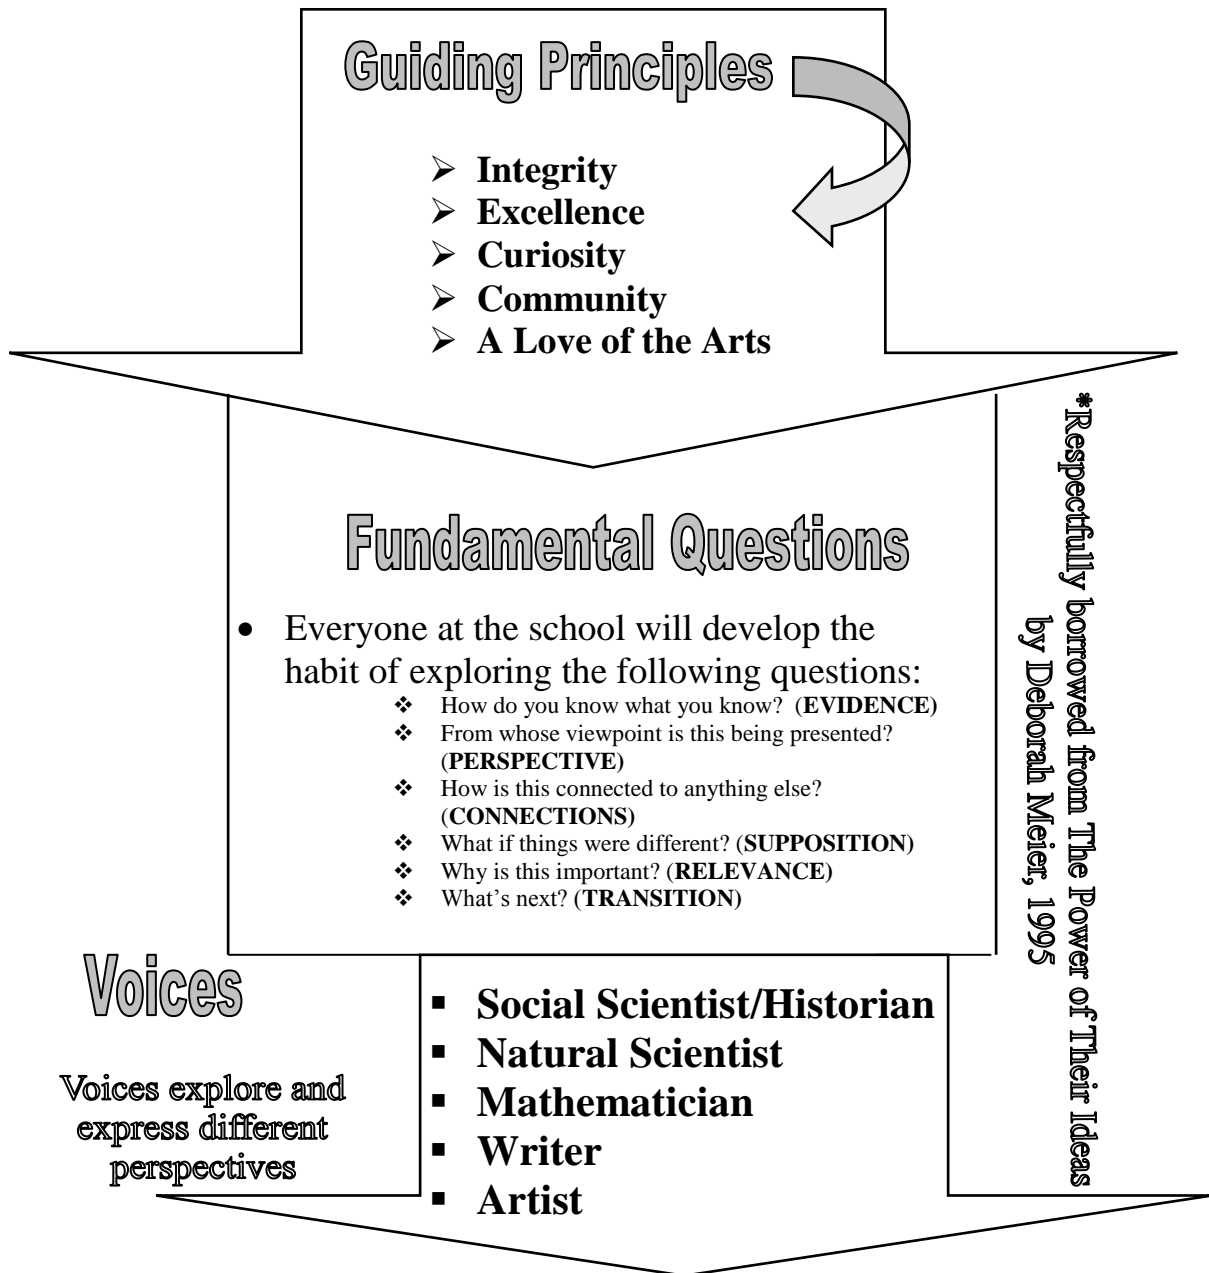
Guiding Principles

- Integrity
- Excellence
- Curiosity
- Community
- A Love of the Arts

Fundamental Questions

- Everyone at the school will develop the habit of exploring the following questions:
  - How do you know what you know? (**EVIDENCE**)
  - From whose viewpoint is this being presented? (**PERSPECTIVE**)
  - How is this connected to anything else? (**CONNECTIONS**)
  - What if things were different? (**SUPPOSITION**)
  - Why is this important? (**RELEVANCE**)
  - What's next? (**TRANSITION**)

*Respectfully borrowed from The Power of Their Ideas by Deborah Meier, 1995

Voices

Voices explore and express different perspectives

- Social Scientist/Historian
- Natural Scientist
- Mathematician
- Writer
- Artist